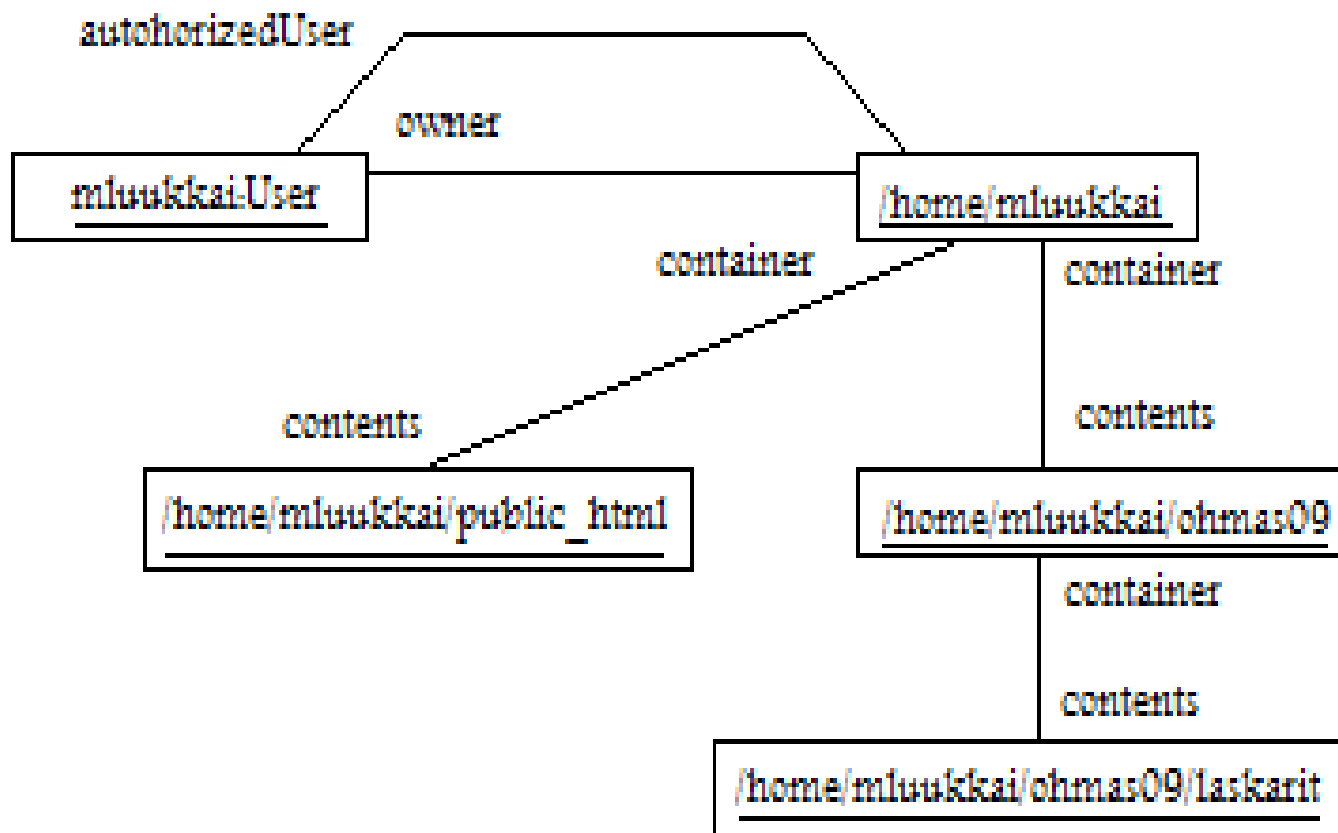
autohorizedUser

owner

mluukkai:User

/home/mluukkai

container

container

contents

contents

/home/mluukkai/public_html

/home/mluukkai/ohmas09

container

contents

/home/mluukkai/ohmas09/laskarit